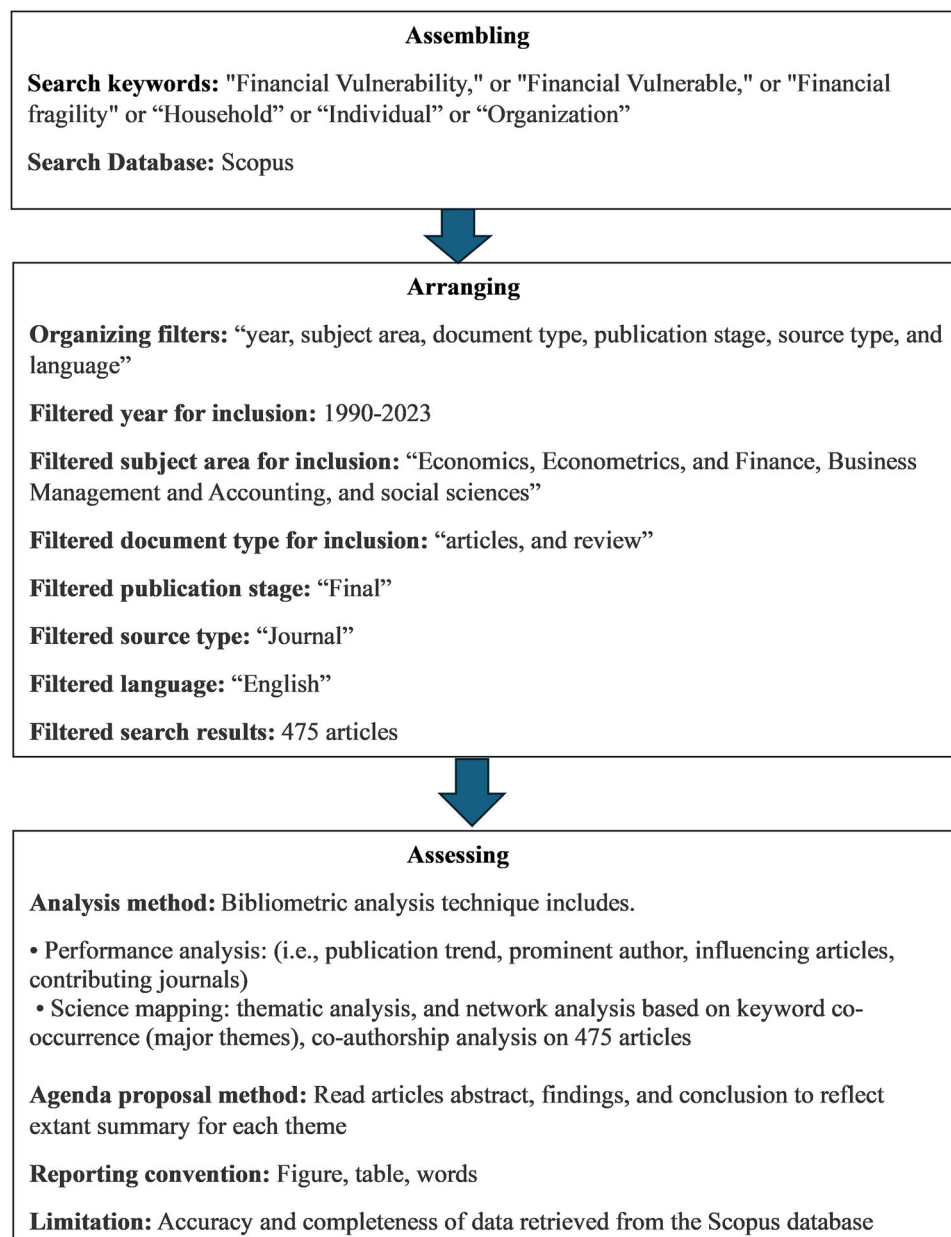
Assembling

Search keywords: "Financial Vulnerability," or "Financial Vulnerable," or "Financial fragility" or “Household” or “Individual” or “Organization”

Search Database: Scopus

Arranging

Organizing filters: “year, subject area, document type, publication stage, source type, and language”

Filtered year for inclusion: 1990-2023

Filtered subject area for inclusion: “Economics, Econometrics, and Finance, Business Management and Accounting, and social sciences”

Filtered document type for inclusion: “articles, and review”

Filtered publication stage: “Final”

Filtered source type: “Journal”

Filtered language: “English”

Filtered search results: 475 articles

Assessing

Analysis method: Bibliometric analysis technique includes.

• Performance analysis: (i.e., publication trend, prominent author, influencing articles, contributing journals)
• Science mapping: thematic analysis, and network analysis based on keyword co-occurrence (major themes), co-authorship analysis on 475 articles

Agenda proposal method: Read articles abstract, findings, and conclusion to reflect extant summary for each theme

Reporting convention: Figure, table, words

Limitation: Accuracy and completeness of data retrieved from the Scopus database